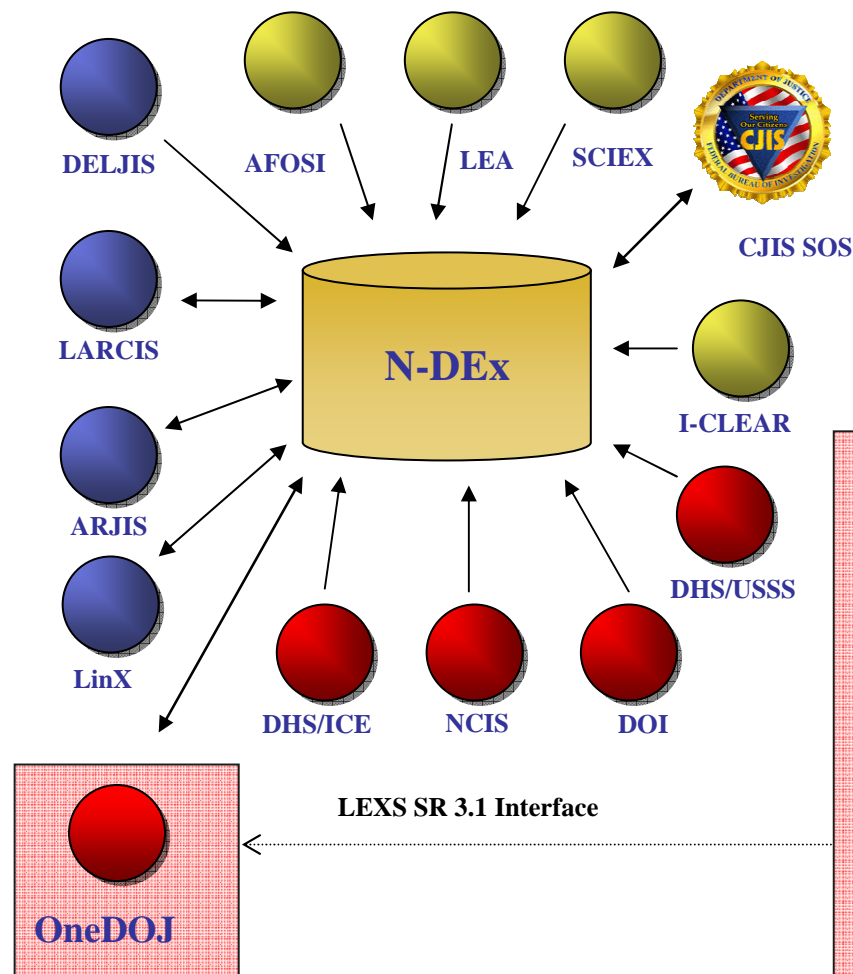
DELJIS

AFOSI

LEA

SCIEX

DEPARTMENT OF JUSTICE
Serving Our Citizens
CJIS
FEDERAL BUREAU OF INVESTIGATION

CJIS SOS

LARCIS

N-DEx

I-CLEAR

ARJIS

DHS/USSS

LinX

DHS/ICE

NCIS

DOI

LEXS SR 3.1 Interface

OneDOJ